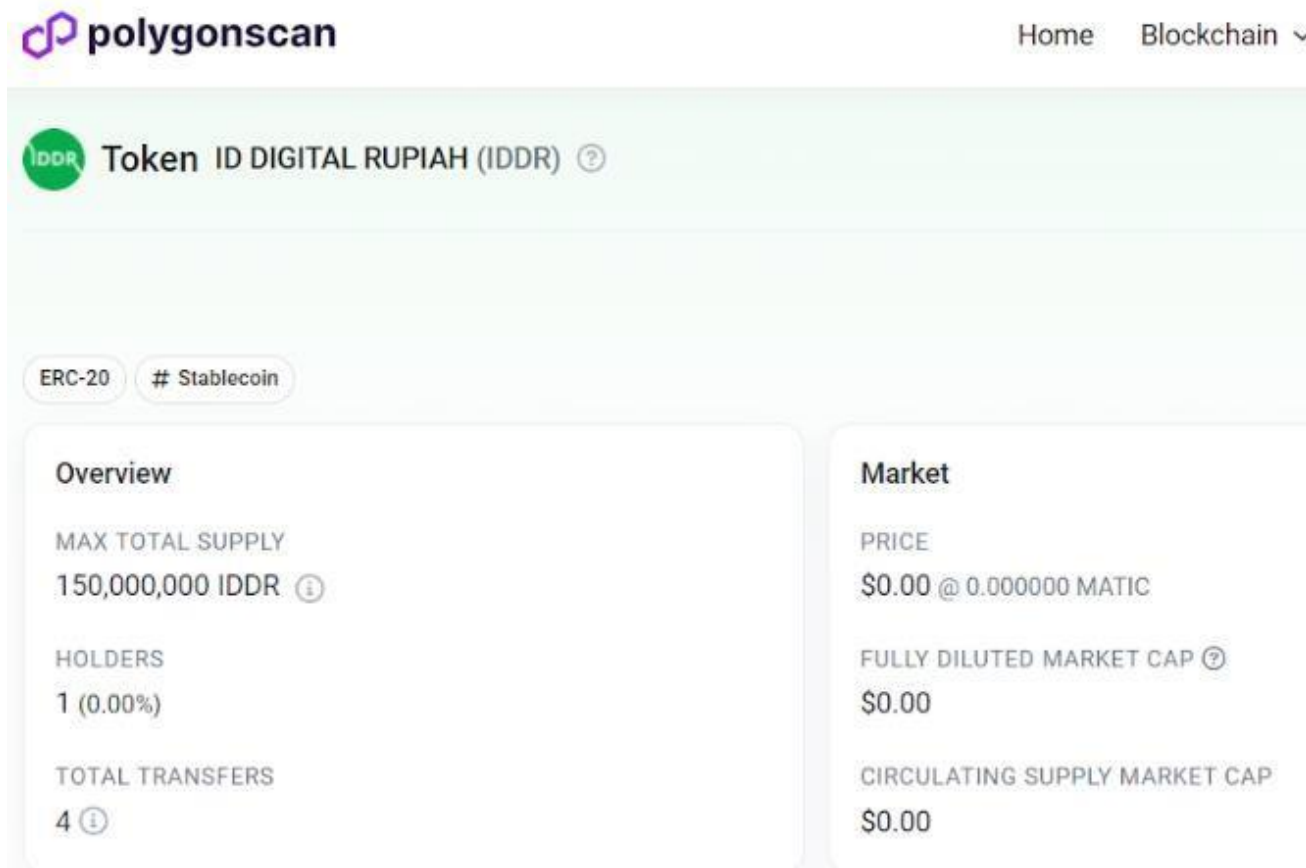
polygonscan

Home Blockchain

IDDR Token ID DIGITAL RUPIAH (IDDR)

ERC-20 # Stablecoin

Overview

MAX TOTAL SUPPLY
150,000,000 IDDR

HOLDERS
1 (0.00%)

TOTAL TRANSFERS
4

Market

PRICE
$0.00 @ 0.000000 MATIC

FULLY DILUTED MARKET CAP
$0.00

CIRCULATING SUPPLY MARKET CAP
$0.00